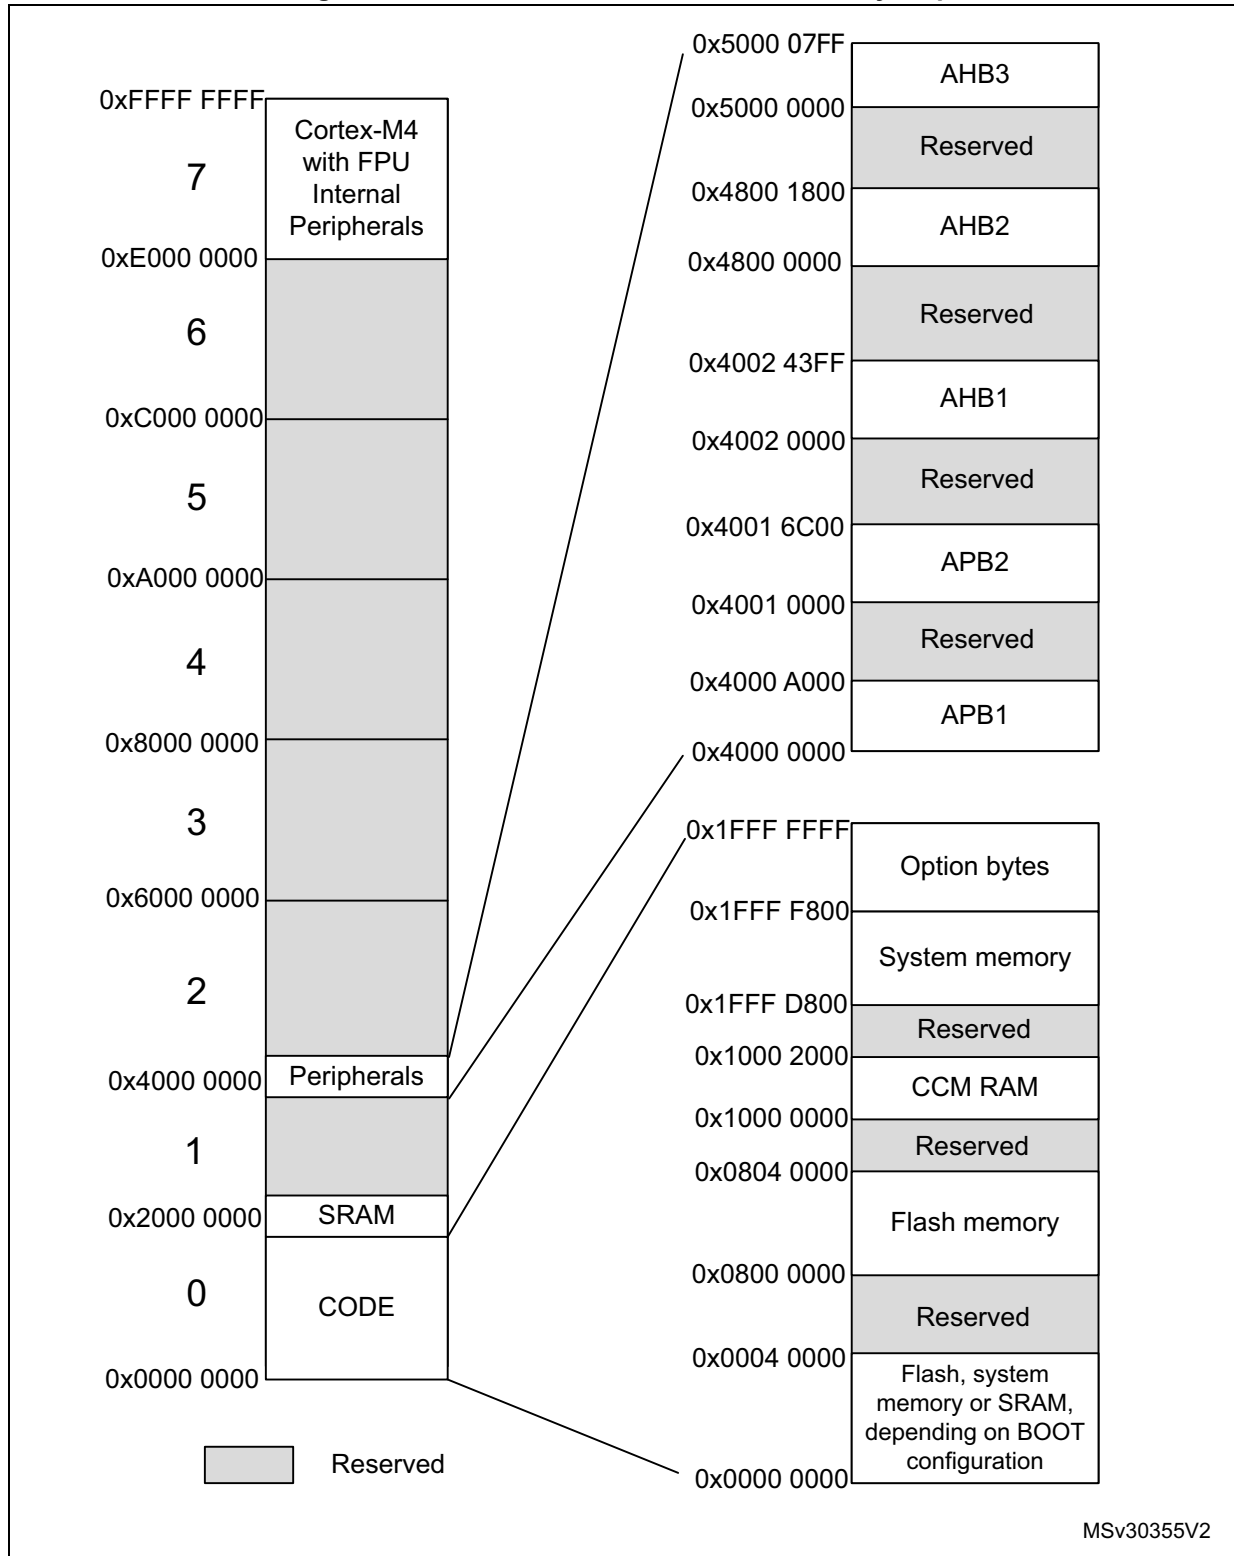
0xFFFF FFFF
7
Cortex-M4 with FPU Internal Peripherals
0xE000 0000
6
0xC000 0000
5
0xA000 0000
4
0x8000 0000
3
0x6000 0000
2
Peripherals
0x4000 0000
1
SRAM
0x2000 0000
0
CODE
0x0000 0000

Reserved

0x5000 07FF
AHB3
0x5000 0000
Reserved
0x4800 1800
AHB2
0x4800 0000
Reserved
0x4002 43FF
AHB1
0x4002 0000
Reserved
0x4001 6C00
APB2
0x4001 0000
Reserved
0x4000 A000
APB1
0x4000 0000

0x1FFF FFFF
Option bytes
0x1FFF F800
System memory
0x1FFF D800
Reserved
0x1000 2000
CCM RAM
0x1000 0000
Reserved
0x0804 0000
Flash memory
0x0800 0000
Reserved
0x0004 0000
Flash, system memory or SRAM, depending on BOOT configuration
0x0000 0000

MSv30355V2